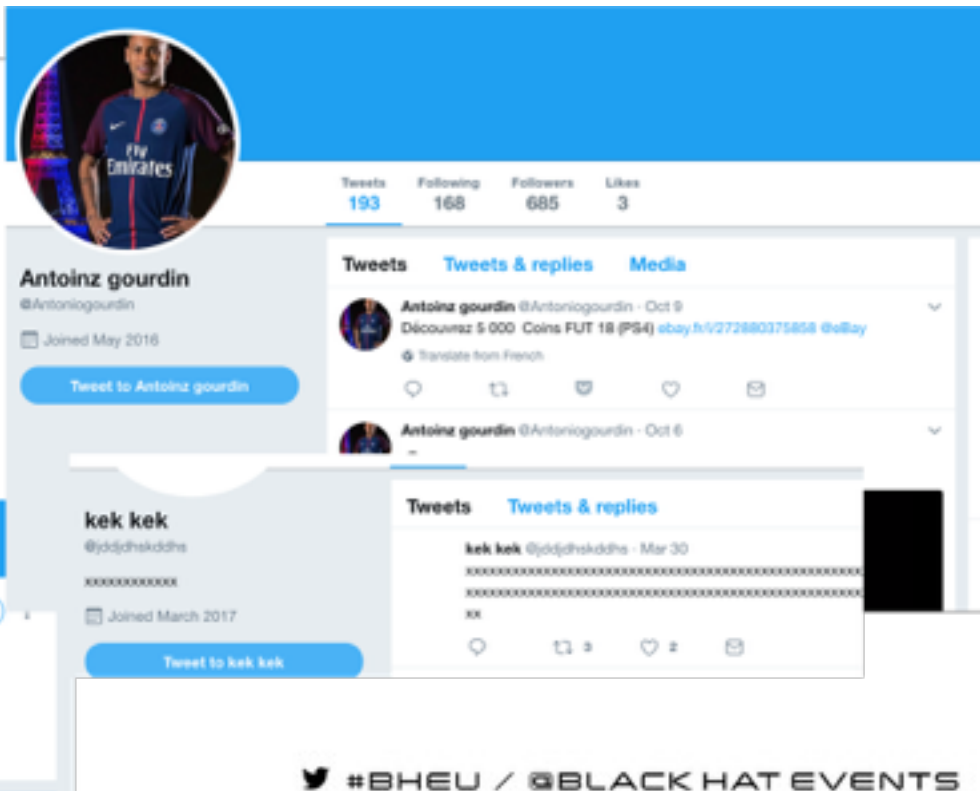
Fly Emirates

Tweets 193 Following 168 Followers 685 Likes 3

Antoinz gourdin
@Antoniogourdin
Joined May 2016
Tweet to Antoinz gourdin

Tweets Tweets & replies Media

Antoinz gourdin @Antoniogourdin · Oct 9
Découvrez 5 000 Coins FUT 18 (PS4) ebay.fr/i/272880375858 @eBay
Translate from French

Antoinz gourdin @Antoniogourdin · Oct 6

kek kek
@jddjdhskddhs
xxxxxxxxxxxx
Joined March 2017
Tweet to kek kek

Tweets Tweets & replies

kek kek @jddjdhskddhs · Mar 30
xxxxxxxxxxxxxxxxxxxxxxxxxxxxxxxxxxxxxxxxxxxxxxxxxxxxxxxxxxxxxxxxxxxxxxxxxxxxxxxxxxxxxxxxxxxxxxxxxxxxxxxxxxxxxxxxxxxxxxxxxxxxxxxxxx xx
3 2

#BHEU / @BLACK HAT EVENTS